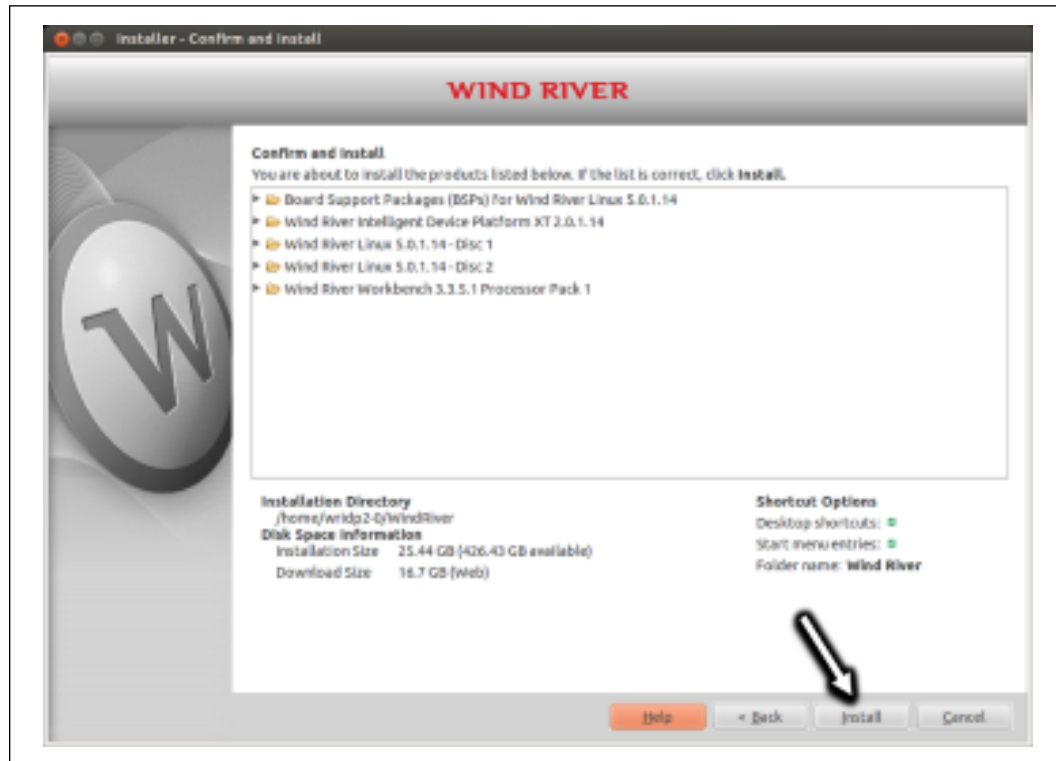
Installer - Confirm and Install

WIND RIVER

Confirm and Install
You are about to install the products listed below. If the list is correct, click Install.

Board Support Packages (BSPs) for Wind River Linux 5.0.1.14
Wind River Intelligent Device Platform XT 2.0.1.14
Wind River Linux 5.0.1.14 - Disc 1
Wind River Linux 5.0.1.14 - Disc 2
Wind River Workbench 3.3.5.1 Processor Pack 1

Installation Directory
/home/wridp2-0/WindRiver
Disk Space Information
Installation Size 25.44 GB (426.43 GB available)
Download Size 16.7 GB (Web)

Shortcut Options
Desktop shortcuts:
Start menu entries:
Folder name: Wind River

Help
< Back
Install
Cancel